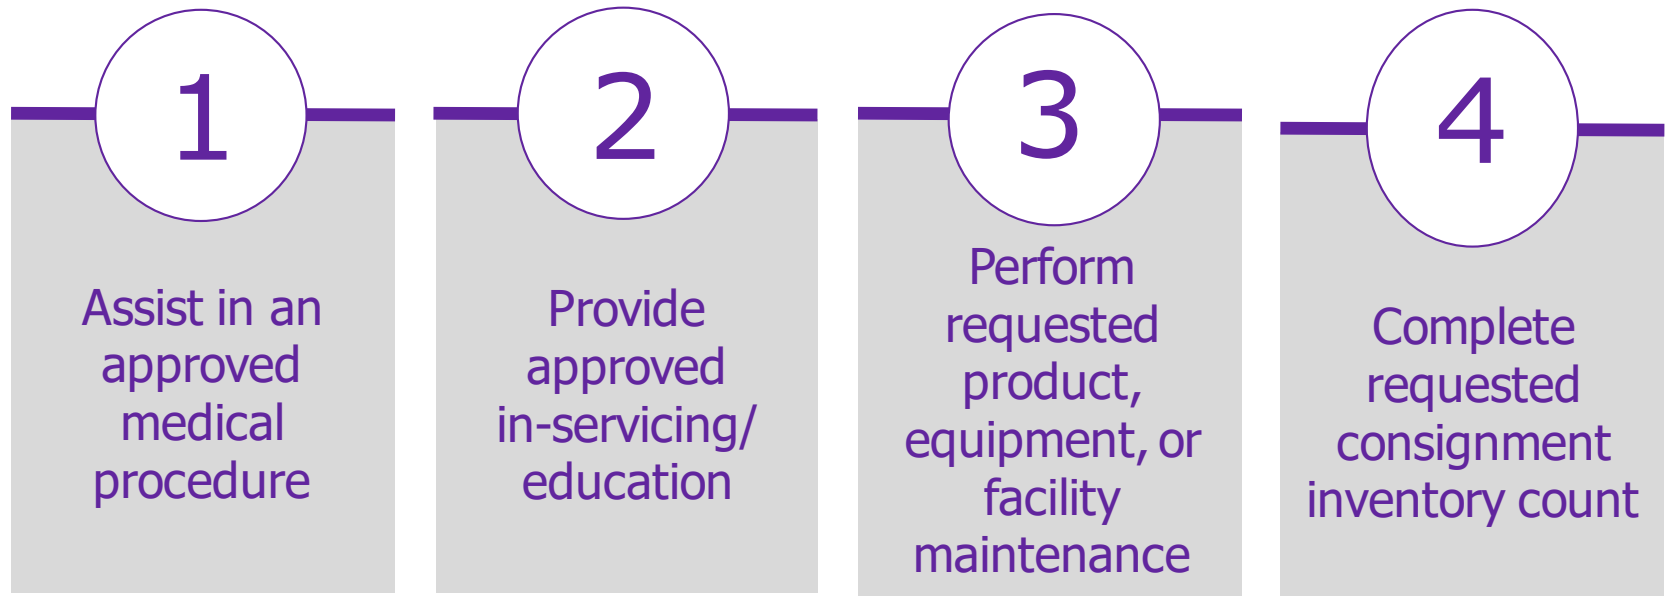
1

Assist in an approved medical procedure

2

Provide approved in-servicing/ education

3

Perform requested product, equipment, or facility maintenance

4

Complete requested consignment inventory count